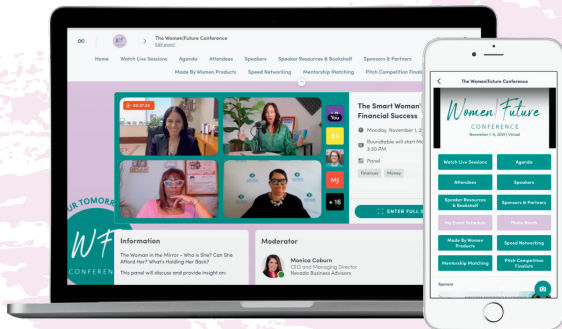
The Women|Future Conference
Edit event

Home Watch Live Sessions Agenda Attendees Speakers Speaker Resources & Bookshelf Sponsors & Partners
Made By Women Products Speed Networking Mentorship Matching Pitch Competition Finali

00:27:25

You

MJ

+16

The Smart Woman's Financial Success

Monday, November 1,
Roundtable will start M
3:30 PM

Panel

Finances Money

ENTER FULL S

UR TOMORRO

WF

CONFEREN

Information

The Woman in the Mirror - Who is She? Can She Afford Her? What's Holding Her Back?

This panel will discuss and provide insight on:

Moderator

Monica Coburn
CEO and Managing Director
Nevada Business Advisors

The Women|Future Conference

Women|Future
CONFERENCE
November 1-5, 2021 | Virtual

Watch Live Sessions
Agenda
Attendees
Speakers
Speaker Resources & Bookshelf
Sponsors & Partners
My Event Schedule
Photo Booth
Made By Women Products
Speed Networking
Mentorship Matching
Pitch Competition Finalists

Sponsor